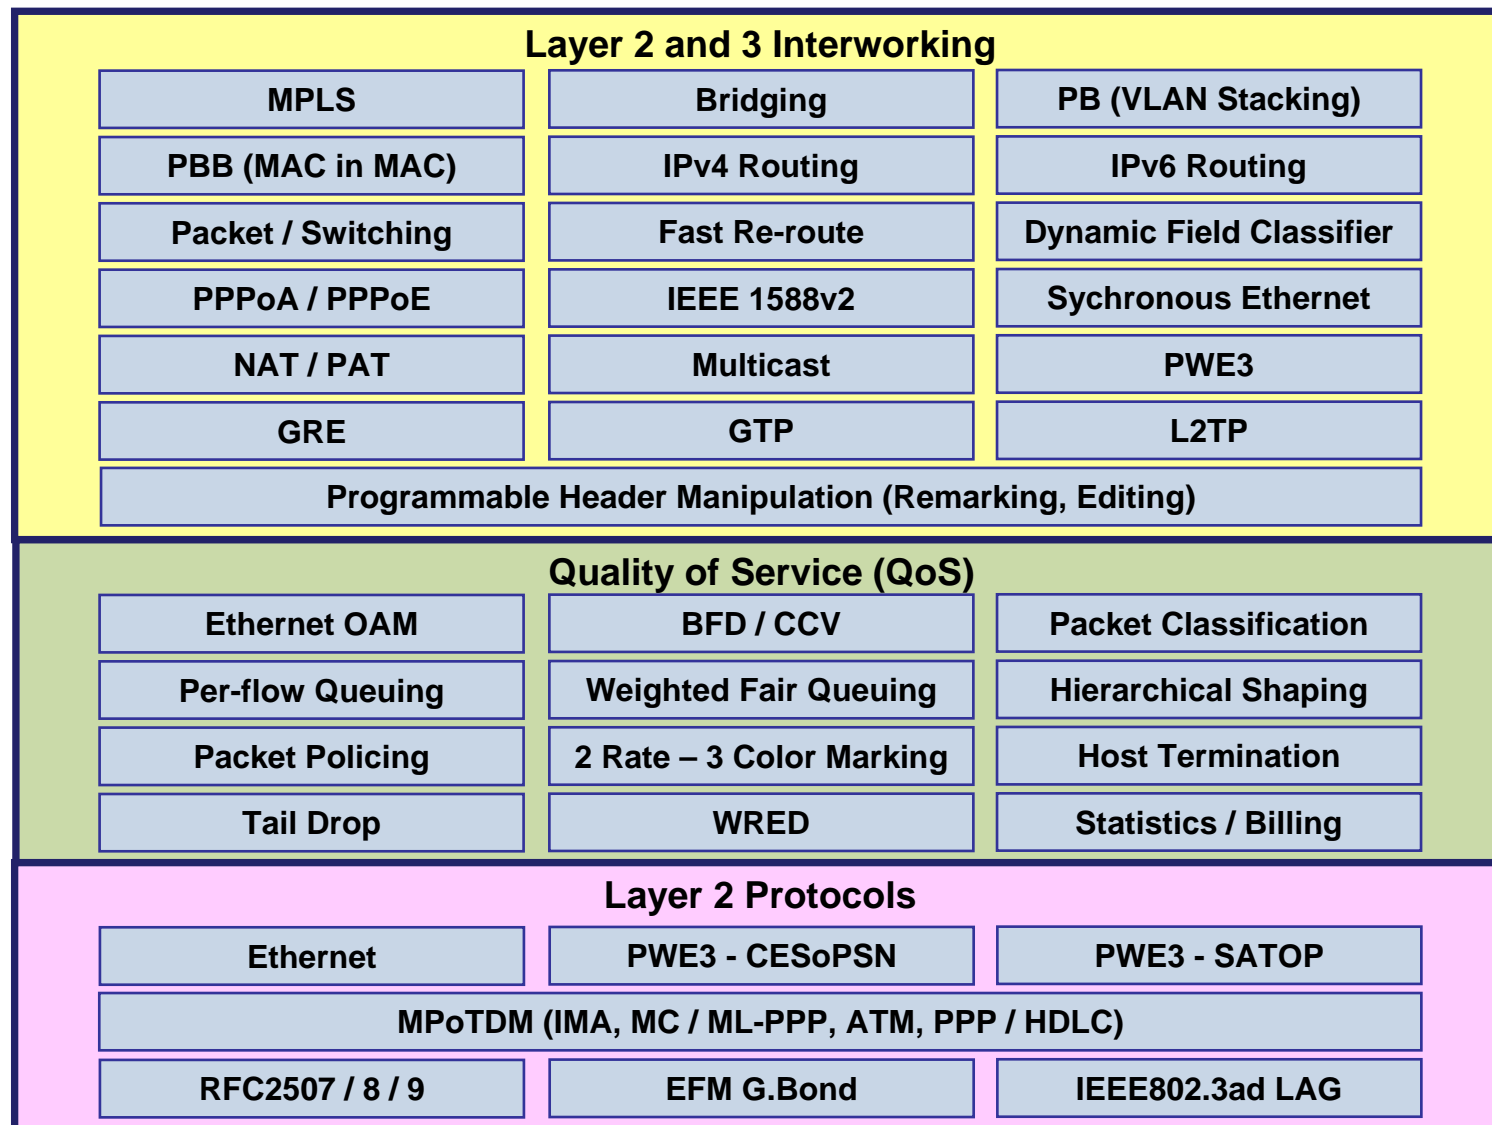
Layer 2 and 3 Interworking

| MPLS | Bridging | PB (VLAN Stacking) |
|---|---|---|
| PBB (MAC in MAC) | IPv4 Routing | IPv6 Routing |
| Packet / Switching | Fast Re-route | Dynamic Field Classifier |
| PPPoA / PPPoE | IEEE 1588v2 | Sychronous Ethernet |
| NAT / PAT | Multicast | PWE3 |
| GRE | GTP | L2TP |

Programmable Header Manipulation (Remarking, Editing)

Quality of Service (QoS)

| Ethernet OAM | BFD / CCV | Packet Classification |
|---|---|---|
| Per-flow Queuing | Weighted Fair Queuing | Hierarchical Shaping |
| Packet Policing | 2 Rate – 3 Color Marking | Host Termination |
| Tail Drop | WRED | Statistics / Billing |

Layer 2 Protocols

| Ethernet | PWE3 - CESoPSN | PWE3 - SATOP |
|---|---|---|

MPoTDM (IMA, MC / ML-PPP, ATM, PPP / HDLC)

| RFC2507 / 8 / 9 | EFM G.Bond | IEEE802.3ad LAG |
|---|---|---|